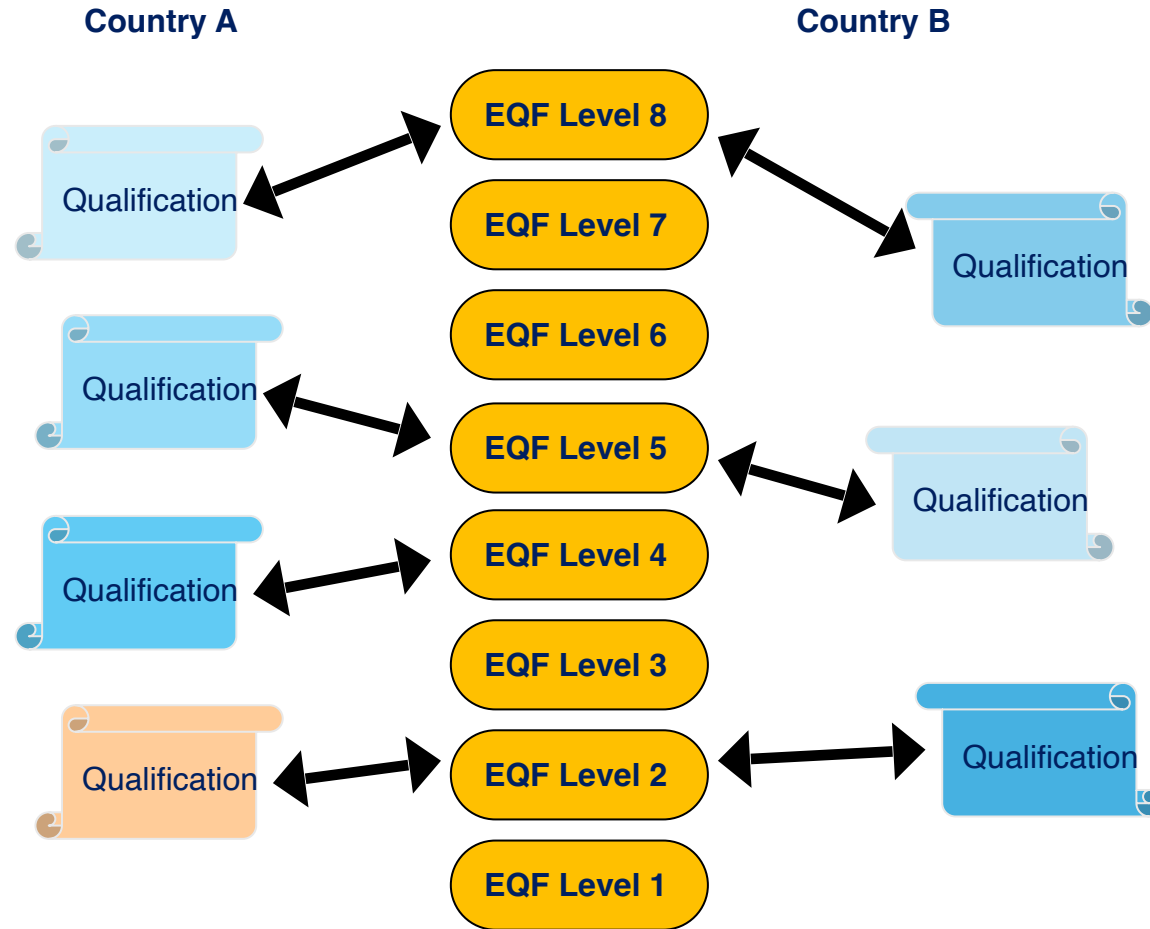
Country A

Country B

EQF Level 8

EQF Level 7

EQF Level 6

EQF Level 5

EQF Level 4

EQF Level 3

EQF Level 2

EQF Level 1

Qualification

Qualification

Qualification

Qualification

Qualification

Qualification

Qualification

Qualification